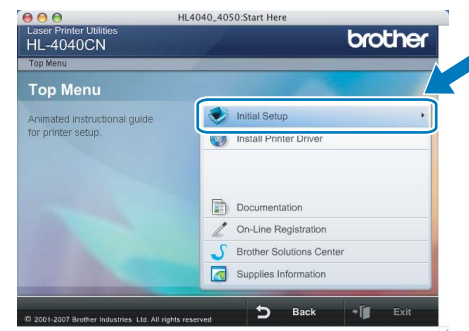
HL4040_4050:Start Here

Laser Printer Utilities
HL-4040CN

brother

Top Menu

Top Menu

Animated instructional guide for printer setup.

Initial Setup

Install Printer Driver

Documentation

On-Line Registration

Brother Solutions Center

Supplies Information

© 2001-2007 Brother Industries Ltd. All rights reserved

Back

Exit